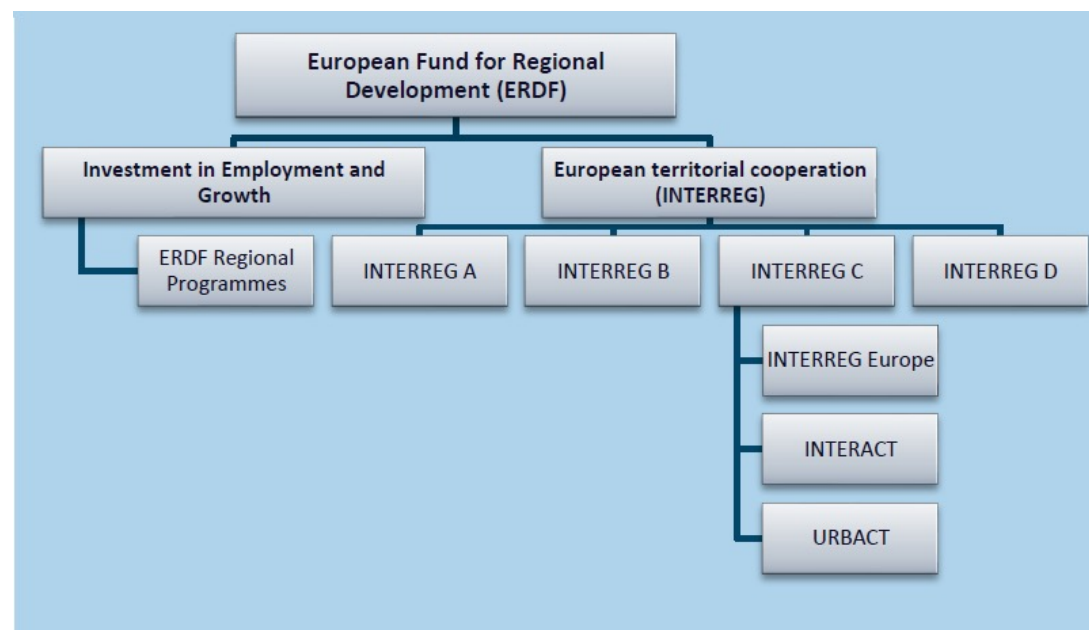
European Fund for Regional Development (ERDF)

Investment in Employment and Growth

European territorial cooperation (INTERREG)

ERDF Regional Programmes

INTERREG A

INTERREG B

INTERREG C

INTERREG D

INTERREG Europe

INTERACT

URBACT